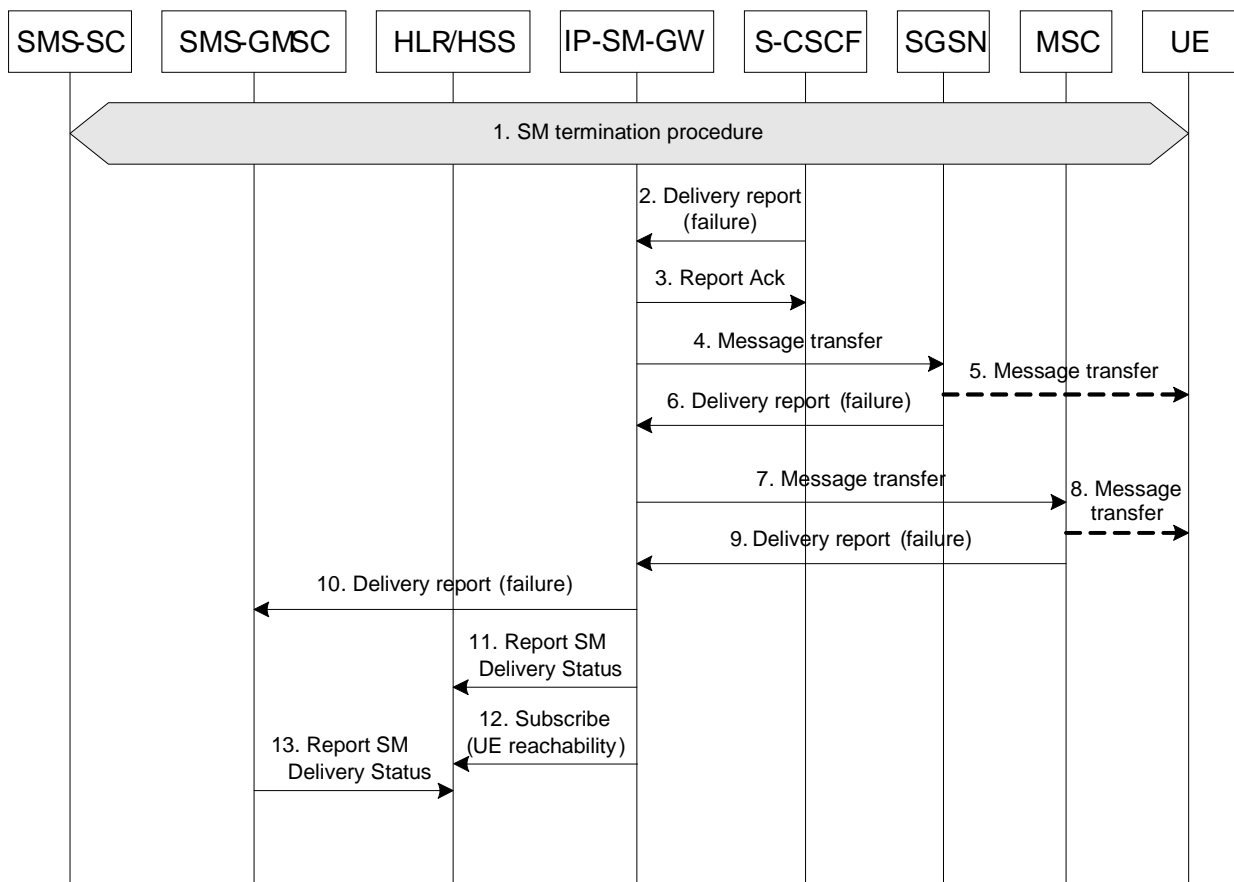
SMS-SC
SMS-GMSC
HLR/HSS
IP-SM-GW
S-CSCF
SGSN
MSC
UE

1. SM termination procedure

2. Delivery report (failure)

3. Report Ack

4. Message transfer

5. Message transfer

6. Delivery report (failure)

7. Message transfer

8. Message transfer

9. Delivery report (failure)

10. Delivery report (failure)

11. Report SM Delivery Status

12. Subscribe (UE reachability)

13. Report SM Delivery Status